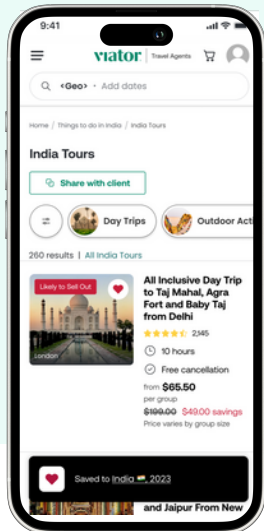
9:41

viator | Travel Agents

<Geo> • Add dates

Home / Things to do in India / India Tours

India Tours

Share with client

Day Trips

Outdoor Acti

260 results | All India Tours

Likely to Sell Out

London

All Inclusive Day Trip to Taj Mahal, Agra Fort and Baby Taj from Delhi

2,145

10 hours

Free cancellation

from $65.50

per group

$199.00 $49.00 savings

Price varies by group size

Saved to India 🇮🇳 2023

and Jaipur From New